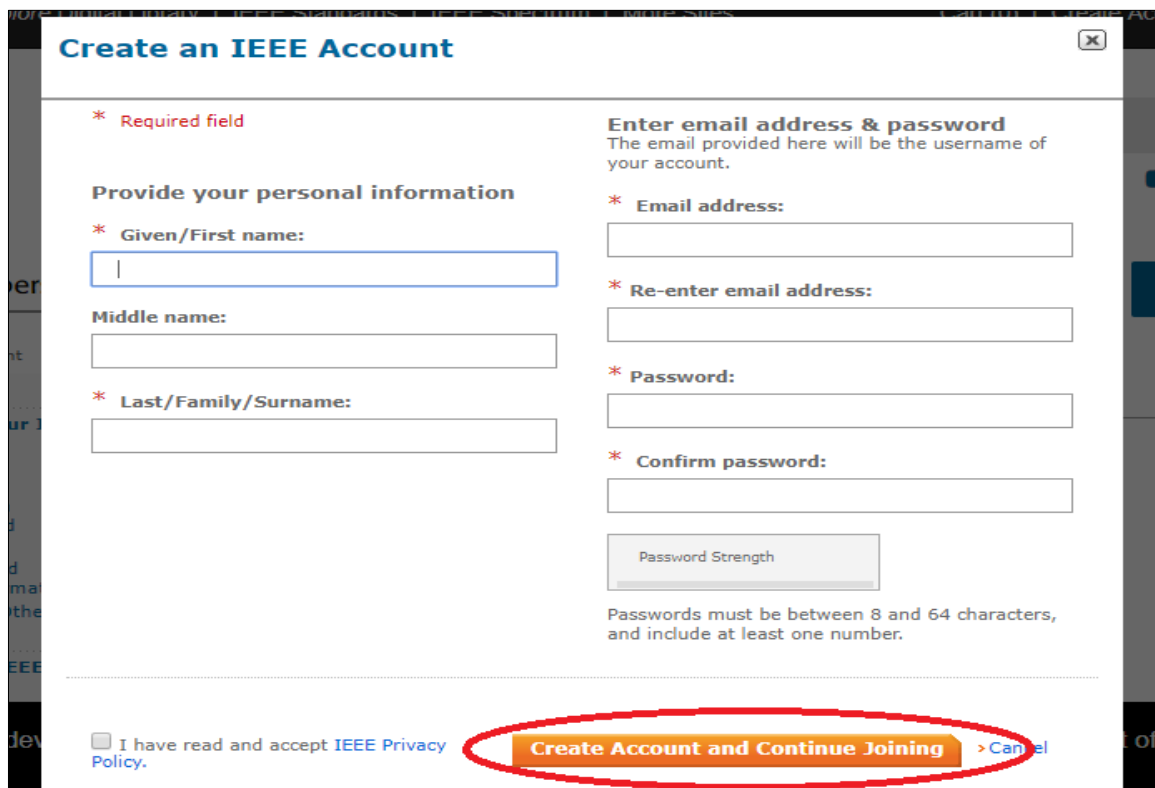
Create an IEEE Account

* Required field

Provide your personal information

* Given/First name:

Middle name:

* Last/Family/Surname:

Enter email address & password
The email provided here will be the username of your account.

* Email address:

* Re-enter email address:

* Password:

* Confirm password:

Password Strength

Passwords must be between 8 and 64 characters, and include at least one number.

I have read and accept IEEE Privacy Policy.

Create Account and Continue Joining

> Cancel